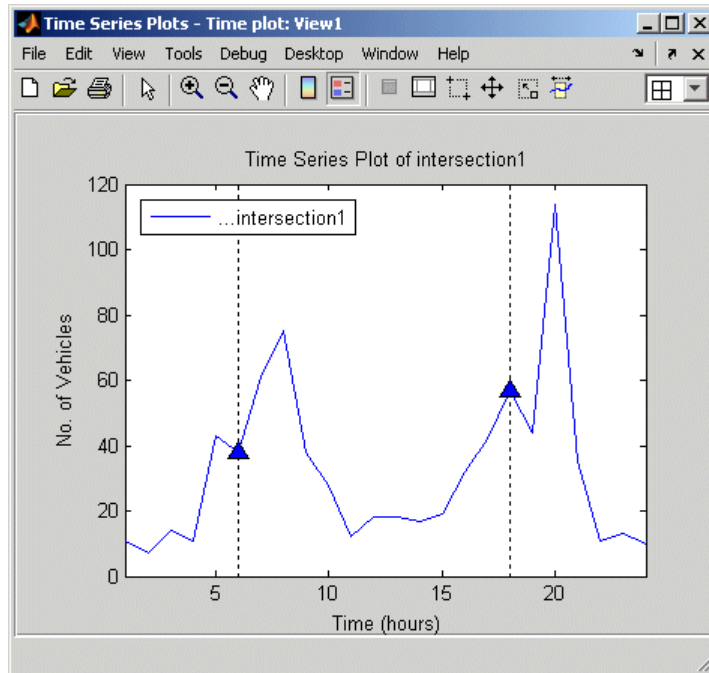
Time Series Plots - Time plot: View1

File Edit View Tools Debug Desktop Window Help

Time Series Plot of intersection1

...intersection1

120
100
80
60
40
20
0

No. of Vehicles

5 10 15 20

Time (hours)